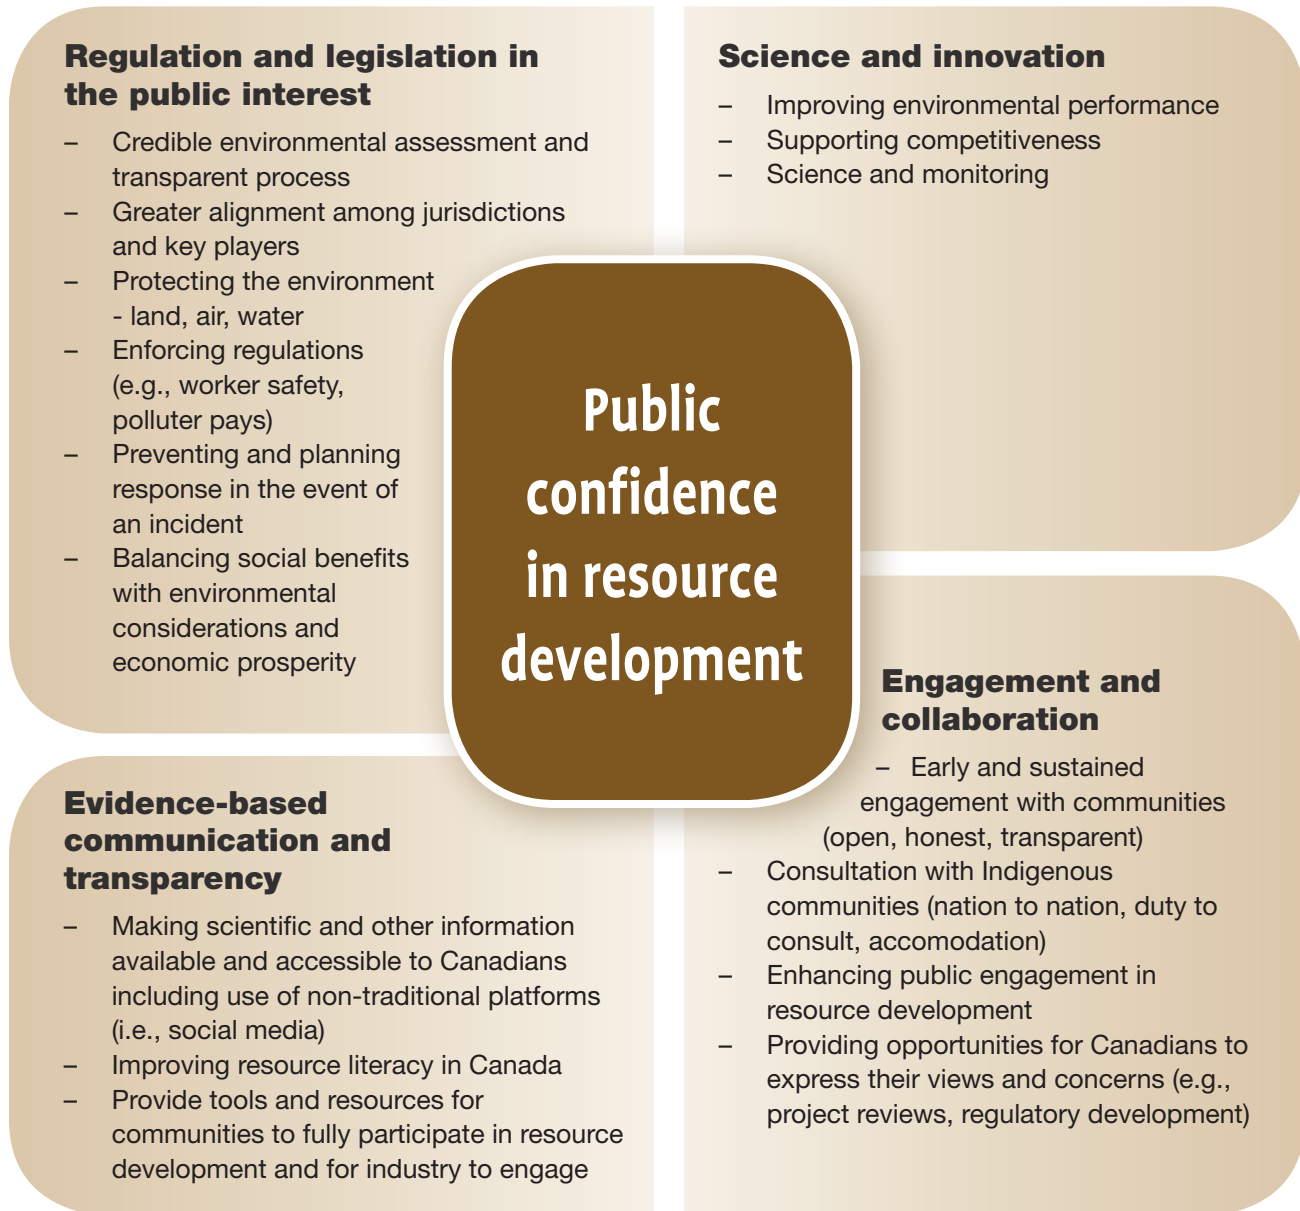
**Regulation and legislation in the public interest**

– Credible environmental assessment and transparent process
– Greater alignment among jurisdictions and key players
– Protecting the environment - land, air, water
– Enforcing regulations (e.g., worker safety, polluter pays)
– Preventing and planning response in the event of an incident
– Balancing social benefits with environmental considerations and economic prosperity

**Science and innovation**

– Improving environmental performance
– Supporting competitiveness
– Science and monitoring

Public confidence in resource development

**Evidence-based communication and transparency**

– Making scientific and other information available and accessible to Canadians including use of non-traditional platforms (i.e., social media)
– Improving resource literacy in Canada
– Provide tools and resources for communities to fully participate in resource development and for industry to engage

**Engagement and collaboration**

– Early and sustained engagement with communities (open, honest, transparent)
– Consultation with Indigenous communities (nation to nation, duty to consult, accomodation)
– Enhancing public engagement in resource development
– Providing opportunities for Canadians to express their views and concerns (e.g., project reviews, regulatory development)